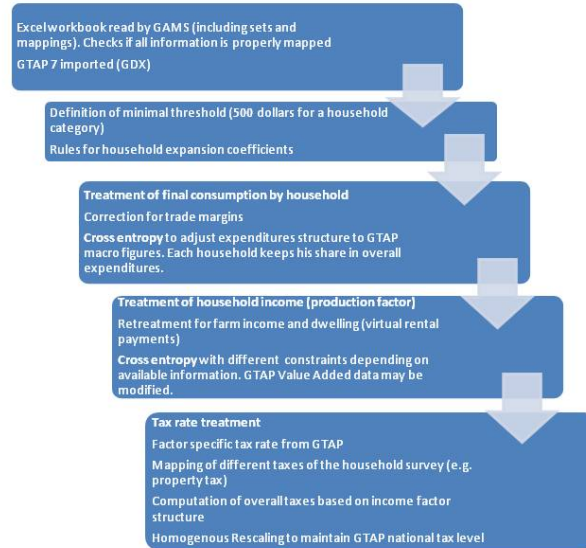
Excel workbook read by GAMS (including sets and mappings). Checks if all information is properly mapped

GTAP 7 imported (GDX)

Definition of minimal threshold (500 dollars for a household category)

Rules for household expansion coefficients

Treatment of final consumption by household

Correction for trade margins

Cross entropy to adjust expenditures structure to GTAP macro figures. Each household keeps his share in overall expenditures.

Treatment of household income (production factor)

Retreatment for farm income and dwelling (virtual rental payments)

Cross entropy with different constraints depending on available information. GTAP Value Added data may be modified.

Tax rate treatment

Factor specific tax rate from GTAP

Mapping of different taxes of the household survey (e.g. property tax)

Computation of overall taxes based on income factor structure

Homogenous Rescaling to maintain GTAP national tax level